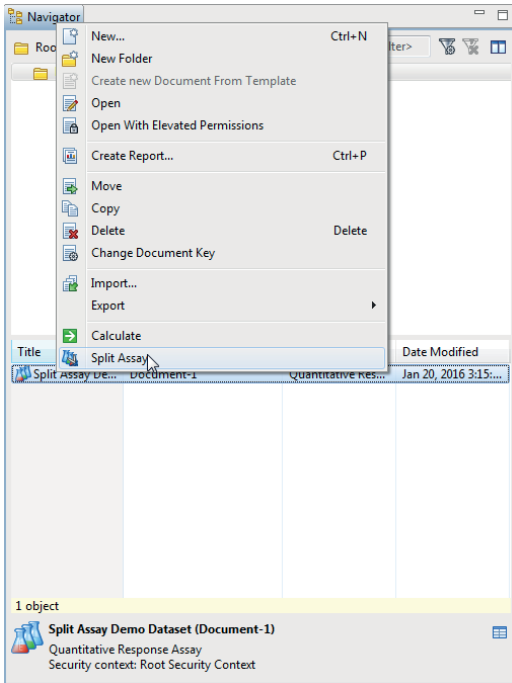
Navigator

Roo

lter>

New... Ctrl+N
New Folder
Create new Document From Template
Open
Open With Elevated Permissions
Create Report... Ctrl+P
Move
Copy
Delete Delete
Change Document Key
Import...
Export
Calculate
Split Assay

| Title | | | Date Modified |
|---|---|---|---|
| Split Assay De... | Document-1 | Quantitative Res... | Jan 20, 2016 3:15:... |

1 object

Split Assay Demo Dataset (Document-1)
Quantitative Response Assay
Security context: Root Security Context